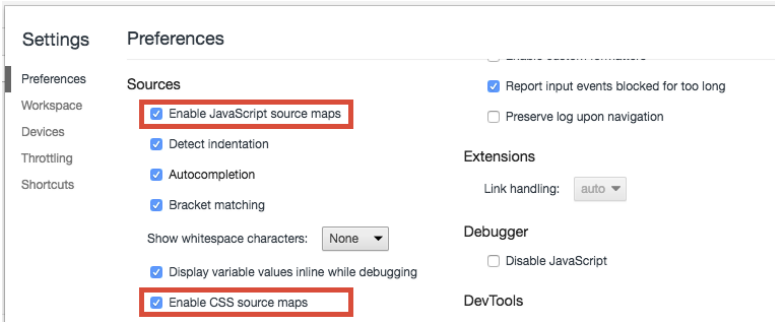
Settings

Preferences
Workspace
Devices
Throttling
Shortcuts

Preferences

Sources

Enable JavaScript source maps
Detect indentation
Autocompletion
Bracket matching
Show whitespace characters: None
Display variable values inline while debugging
Enable CSS source maps

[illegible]
Report input events blocked for too long
Preserve log upon navigation

Extensions

Link handling: auto

Debugger

Disable JavaScript

DevTools